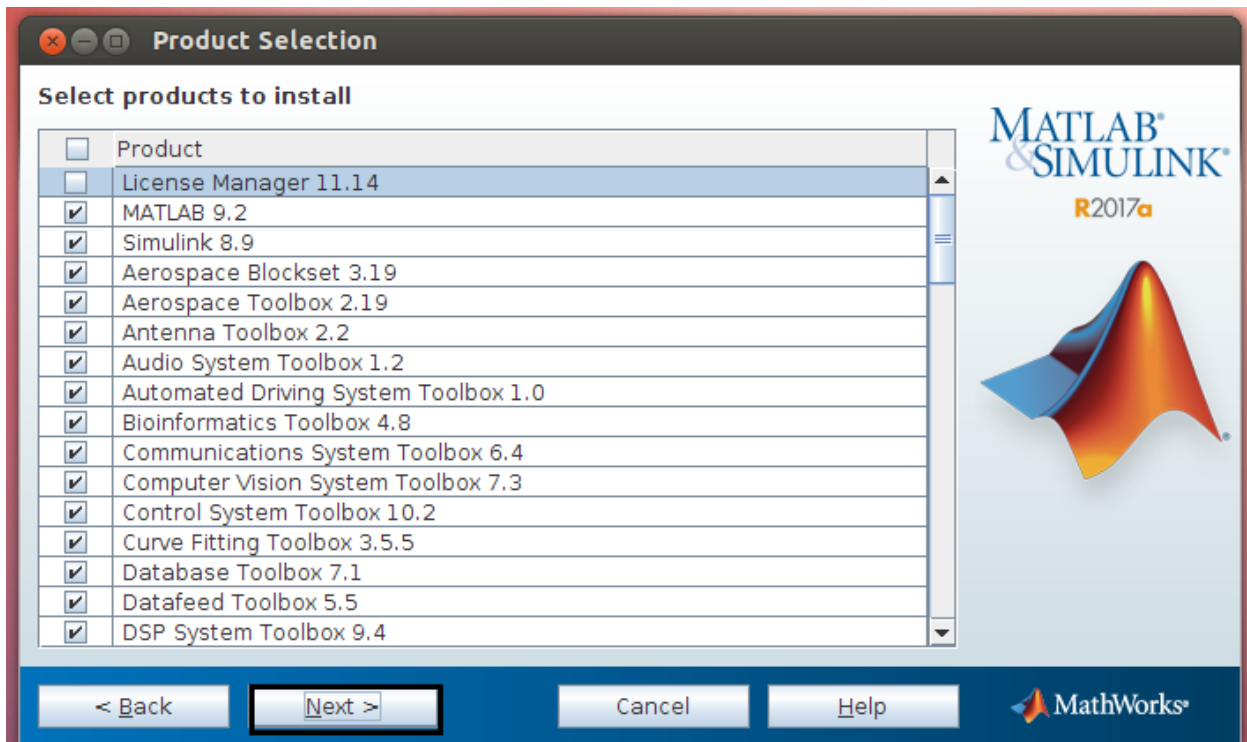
Product Selection

Select products to install

| | Product |
|---|---|
| ☐ | License Manager 11.14 |
| ☑ | MATLAB 9.2 |
| ☑ | Simulink 8.9 |
| ☑ | Aerospace Blockset 3.19 |
| ☑ | Aerospace Toolbox 2.19 |
| ☑ | Antenna Toolbox 2.2 |
| ☑ | Audio System Toolbox 1.2 |
| ☑ | Automated Driving System Toolbox 1.0 |
| ☑ | Bioinformatics Toolbox 4.8 |
| ☑ | Communications System Toolbox 6.4 |
| ☑ | Computer Vision System Toolbox 7.3 |
| ☑ | Control System Toolbox 10.2 |
| ☑ | Curve Fitting Toolbox 3.5.5 |
| ☑ | Database Toolbox 7.1 |
| ☑ | Datafeed Toolbox 5.5 |
| ☑ | DSP System Toolbox 9.4 |

MATLAB® & SIMULINK®
R2017a

< Back
Next >
Cancel
Help

MathWorks®